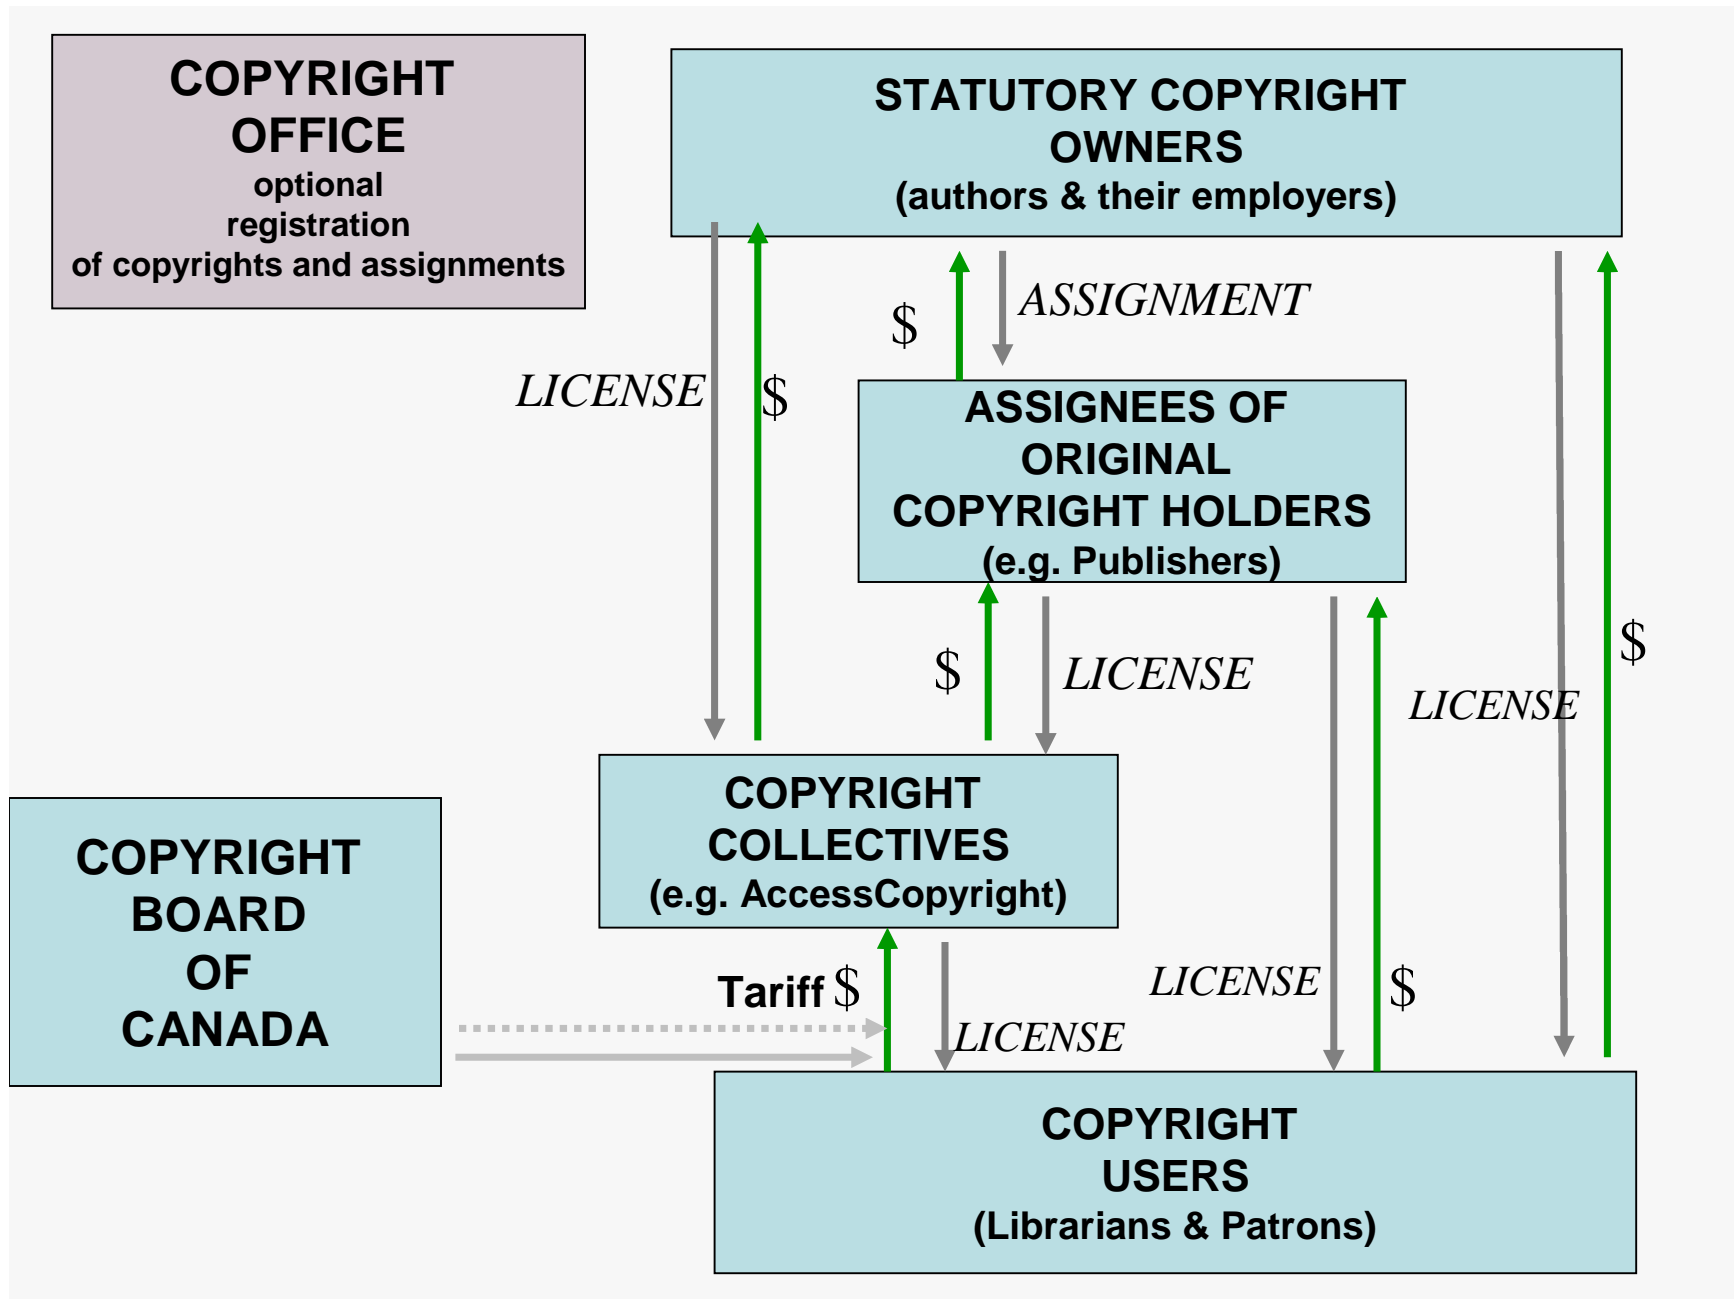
COPYRIGHT OFFICE
optional registration of copyrights and assignments

STATUTORY COPYRIGHT OWNERS
(authors & their employers)

LICENSE

$

$

ASSIGNMENT

ASSIGNEES OF ORIGINAL COPYRIGHT HOLDERS
(e.g. Publishers)

$

LICENSE

LICENSE

$

COPYRIGHT COLLECTIVES
(e.g. AccessCopyright)

COPYRIGHT BOARD OF CANADA

Tariff $

LICENSE

LICENSE

$

COPYRIGHT USERS
(Librarians & Patrons)